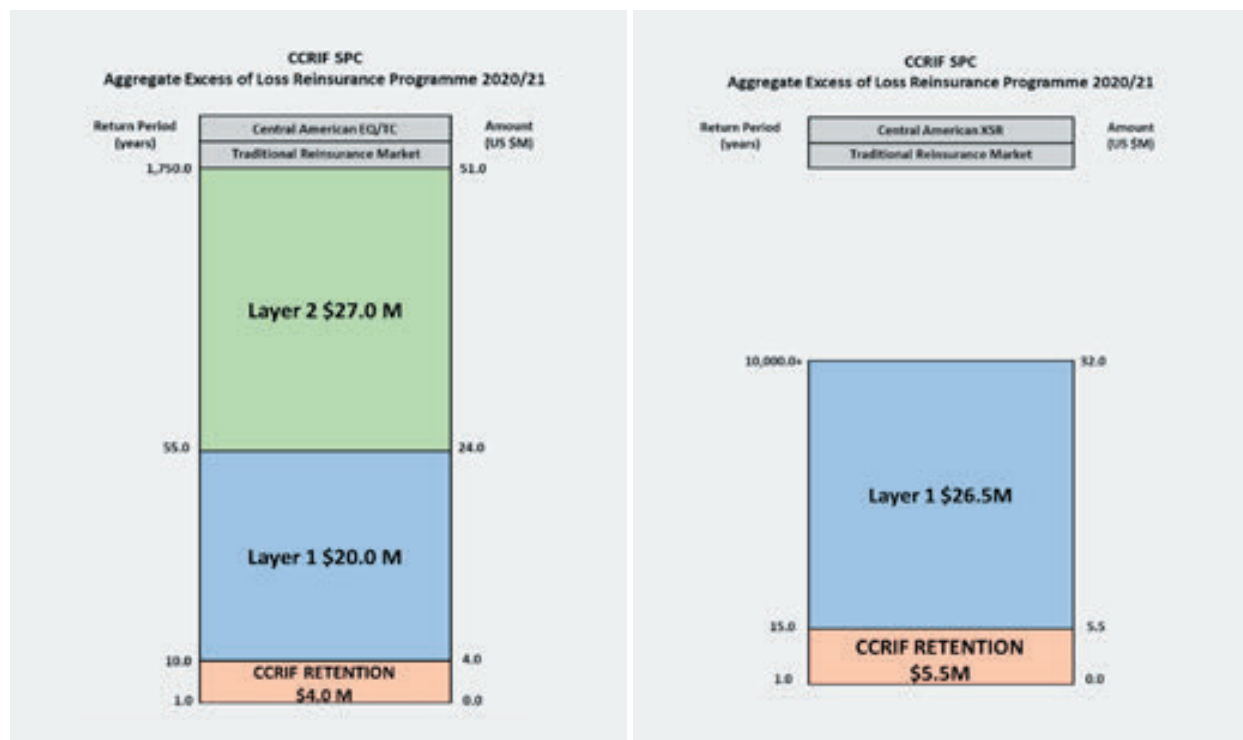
CCRIF SPC
Aggregate Excess of Loss Reinsurance Programme 2020/21

Return Period (years)

Central American EQ/TC

Traditional Reinsurance Market

Amount (US $M)

1,750.0

51.0

Layer 2 $27.0 M

55.0

24.0

Layer 1 $20.0 M

10.0

4.0

CCRIF RETENTION $4.0 M

1.0

0.0

CCRIF SPC
Aggregate Excess of Loss Reinsurance Programme 2020/21

Return Period (years)

Central American XSR

Traditional Reinsurance Market

Amount (US $M)

10,000.0+

32.0

Layer 1 $26.5M

15.0

5.5

CCRIF RETENTION $5.5M

1.0

0.0